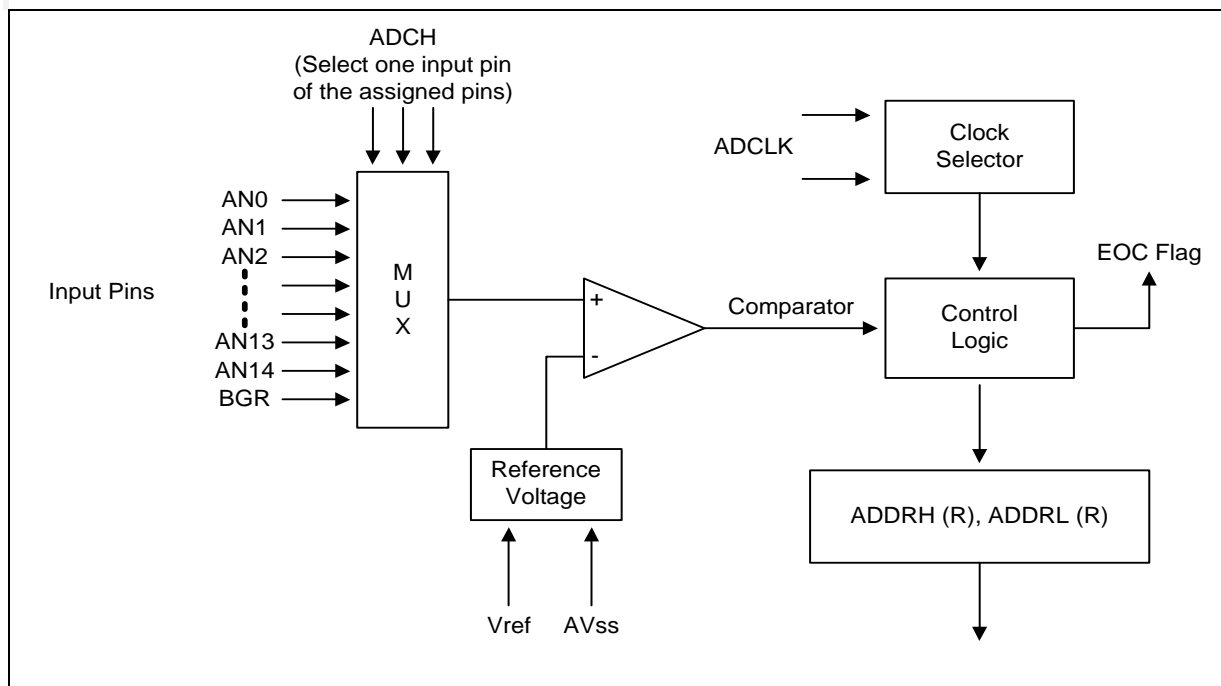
ADCH
(Select one input pin of the assigned pins)

ADCLK

Clock Selector

AN0
AN1
AN2

Input Pins

AN13
AN14
BGR

M
U
X

+
-

Comparator

EOC Flag

Control Logic

Reference Voltage

ADDRH (R), ADDRL (R)

Vref

AVss